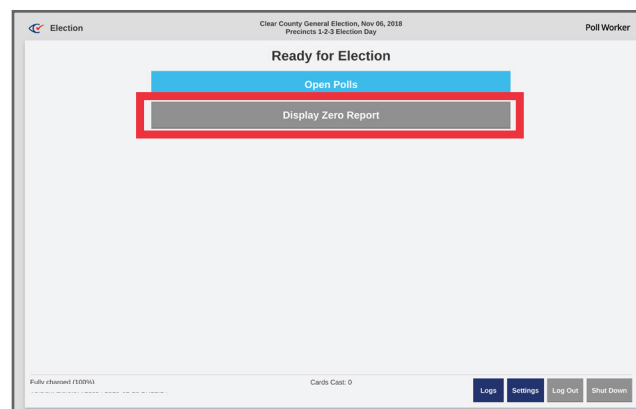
Election

Clear County General Election, Nov 06, 2018
Precincts 1-2-3 Election Day

Poll Worker

Ready for Election

Open Polls

Display Zero Report

Fully charged (100%)
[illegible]

Cards Cast: 0

Logs

Settings

Log Out

Shut Down